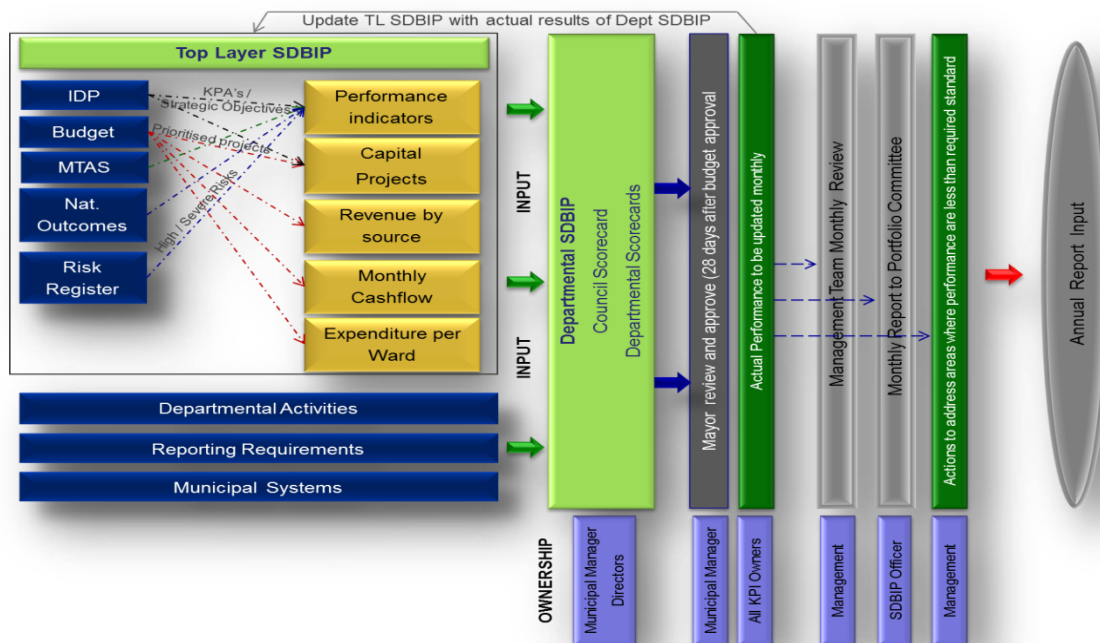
Update TL SDBIP with actual results of Dept SDBIP

Top Layer SDBIP

IDP

Budget

MTAS

Nat. Outcomes

Risk Register

KPA's / Strategic Objectives

Prioritised projects

High / Severe Risks

Performance indicators

Capital Projects

Revenue by source

Monthly Cashflow

Expenditure per Ward

Departmental Activities

Reporting Requirements

Municipal Systems

INPUT

INPUT

Departmental SDBIP
Council Scorecard
Departmental Scorecards

Mayor review and approve (28 days after budget approval

Actual Performance to be updated monthly

Management Team Monthly Review

Monthly Report to Portfolio Committee

Actions to address areas where performance are less than required standard

Annual Report Input

OWNERSHIP

Municipal Manager Directors

Municipal Manager

All KPI Owners

Management

SDBIP Officer

Management